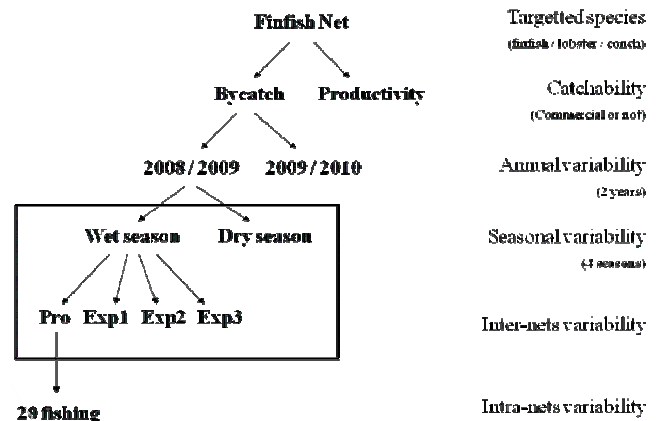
Finfish Net

Targetted species
(finfish / lobster / conch)

Bycatch    Productivity

Catchability
(Commercial or not)

2008 / 2009    2009 / 2010

Annual variability
(2 years)

Wet season    Dry season

Seasonal variability
(4 seasons)

Pro    Exp1    Exp2    Exp3

Inter-nets variability

29 fishing

Intra-nets variability